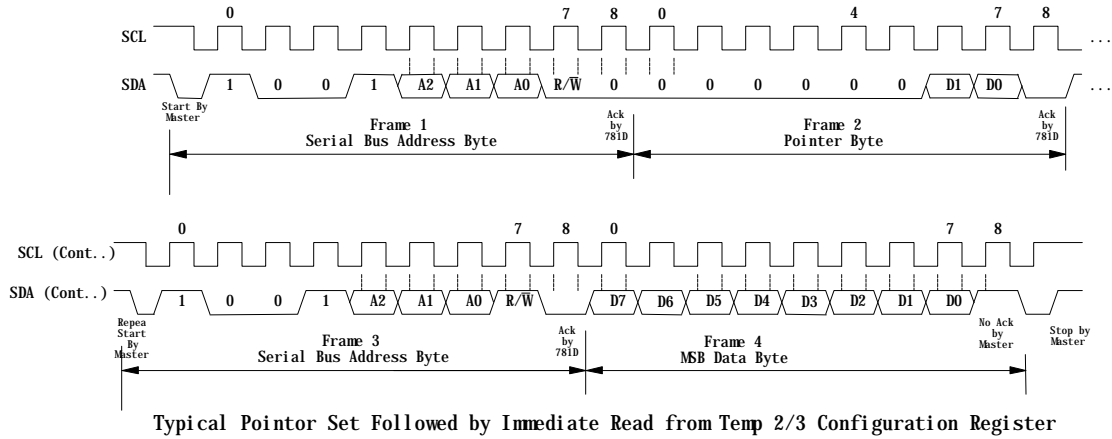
0 7 8 0 4 7 8

SCL ...

SDA 1 0 0 1 A2 A1 A0 R/$\overline{W}$ 0 0 0 0 0 0 0 D1 D0 ...

Start By Master

Ack by 781D

Ack by 781D

Frame 1
Serial Bus Address Byte

Frame 2
Pointer Byte

0 7 8 0 7 8

SCL (Cont..)

SDA (Cont..) 1 0 0 1 A2 A1 A0 R/$\overline{W}$ D7 D6 D5 D4 D3 D2 D1 D0

Repea Start By Master

Ack by 781D

No Ack by Master

Stop by Master

Frame 3
Serial Bus Address Byte

Frame 4
MSB Data Byte

Typical Pointor Set Followed by Immediate Read from Temp 2/3 Configuration Register